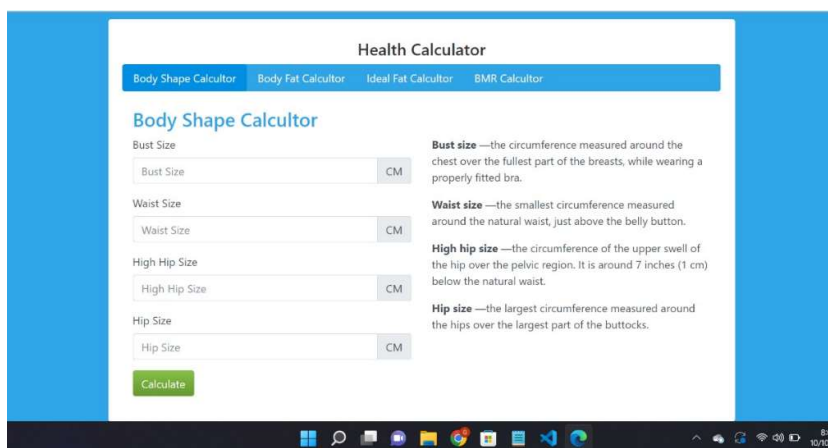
Health Calculator

Body Shape Calcultor | Body Fat Calcultor | Ideal Fat Calcultor | BMR Calcultor

Body Shape Calcultor

Bust Size
Bust Size CM

Waist Size
Waist Size CM

High Hip Size
High Hip Size CM

Hip Size
Hip Size CM

Calculate

**Bust size** —the circumference measured around the chest over the fullest part of the breasts, while wearing a properly fitted bra.

**Waist size** —the smallest circumference measured around the natural waist, just above the belly button.

**High hip size** —the circumference of the upper swell of the hip over the pelvic region. It is around 7 inches (1 cm) below the natural waist.

**Hip size** —the largest circumference measured around the hips over the largest part of the buttocks.

8:
10/1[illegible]